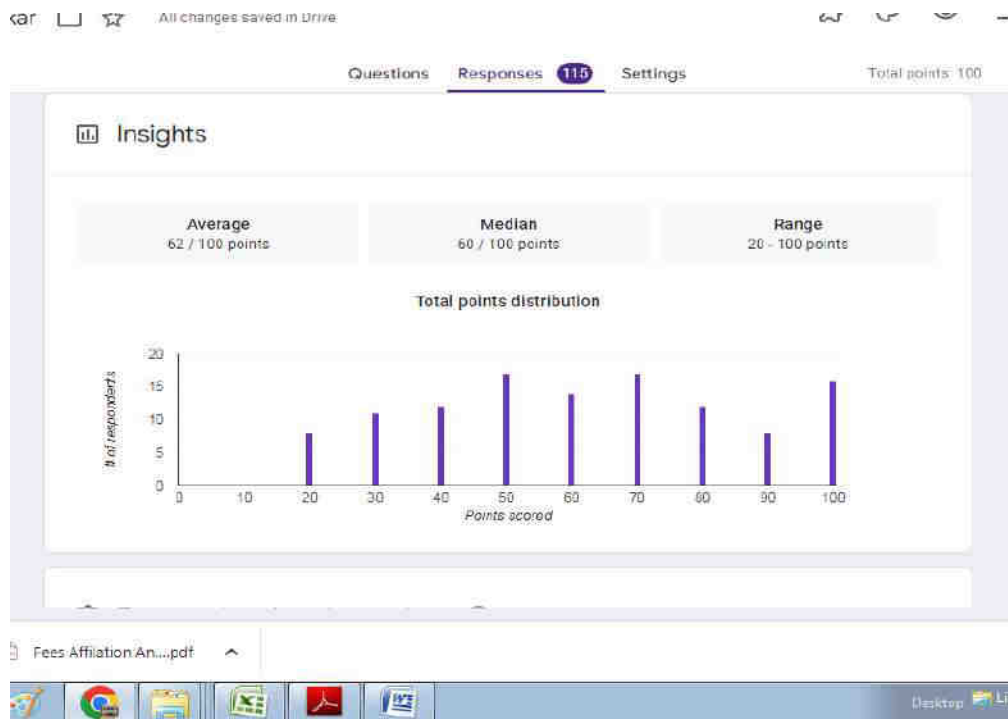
kar All changes saved in Drive

Questions Responses 115 Settings Total points: 100

Insights

| Average | Median | Range |
|---|---|---|
| 62 / 100 points | 60 / 100 points | 20 - 100 points |

Total points distribution

20
15
10
5
0

# of respondents

0 10 20 30 40 50 60 70 80 90 100

Points scored

Fees Affiliation An....pdf

Desktop Li